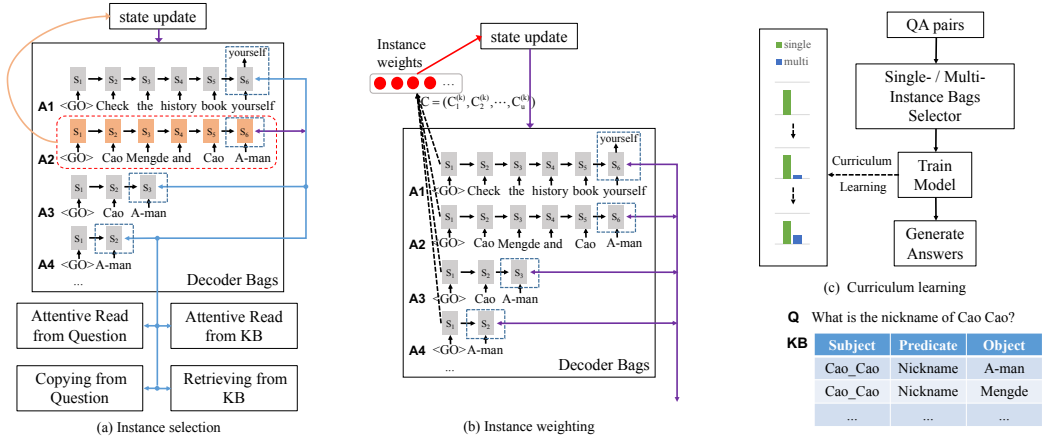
state update

yourself

$S_1$ $S_2$ $S_3$ $S_4$ $S_5$ $S_6$

A1 <GO> Check the history book yourself

$S_1$ $S_2$ $S_3$ $S_4$ $S_5$ $S_6$

A2 <GO> Cao Mengde and Cao A-man

$S_1$ $S_2$ $S_3$

A3 <GO> Cao A-man

$S_1$ $S_2$

A4 <GO> A-man

...

Decoder Bags

Attentive Read from Question

Attentive Read from KB

Copying from Question

Retrieving from KB

(a) Instance selection

Instance weights

...

state update

$C = (C_1^{(k)}, C_2^{(k)}, \cdots, C_u^{(k)})$

yourself

$S_1$ $S_2$ $S_3$ $S_4$ $S_5$ $S_6$

A1 <GO> Check the history book yourself

$S_1$ $S_2$ $S_3$ $S_4$ $S_5$ $S_6$

A2 <GO> Cao Mengde and Cao A-man

$S_1$ $S_2$ $S_3$

A3 <GO> Cao A-man

$S_1$ $S_2$

A4 <GO> A-man

...

Decoder Bags

(b) Instance weighting

single

multi

QA pairs

Single- / Multi-Instance Bags Selector

Curriculum Learning

Train Model

Generate Answers

(c) Curriculum learning

Q What is the nickname of Cao Cao?

KB

| Subject | Predicate | Object |
|---|---|---|
| Cao_Cao | Nickname | A-man |
| Cao_Cao | Nickname | Mengde |
| ... | ... | ... |